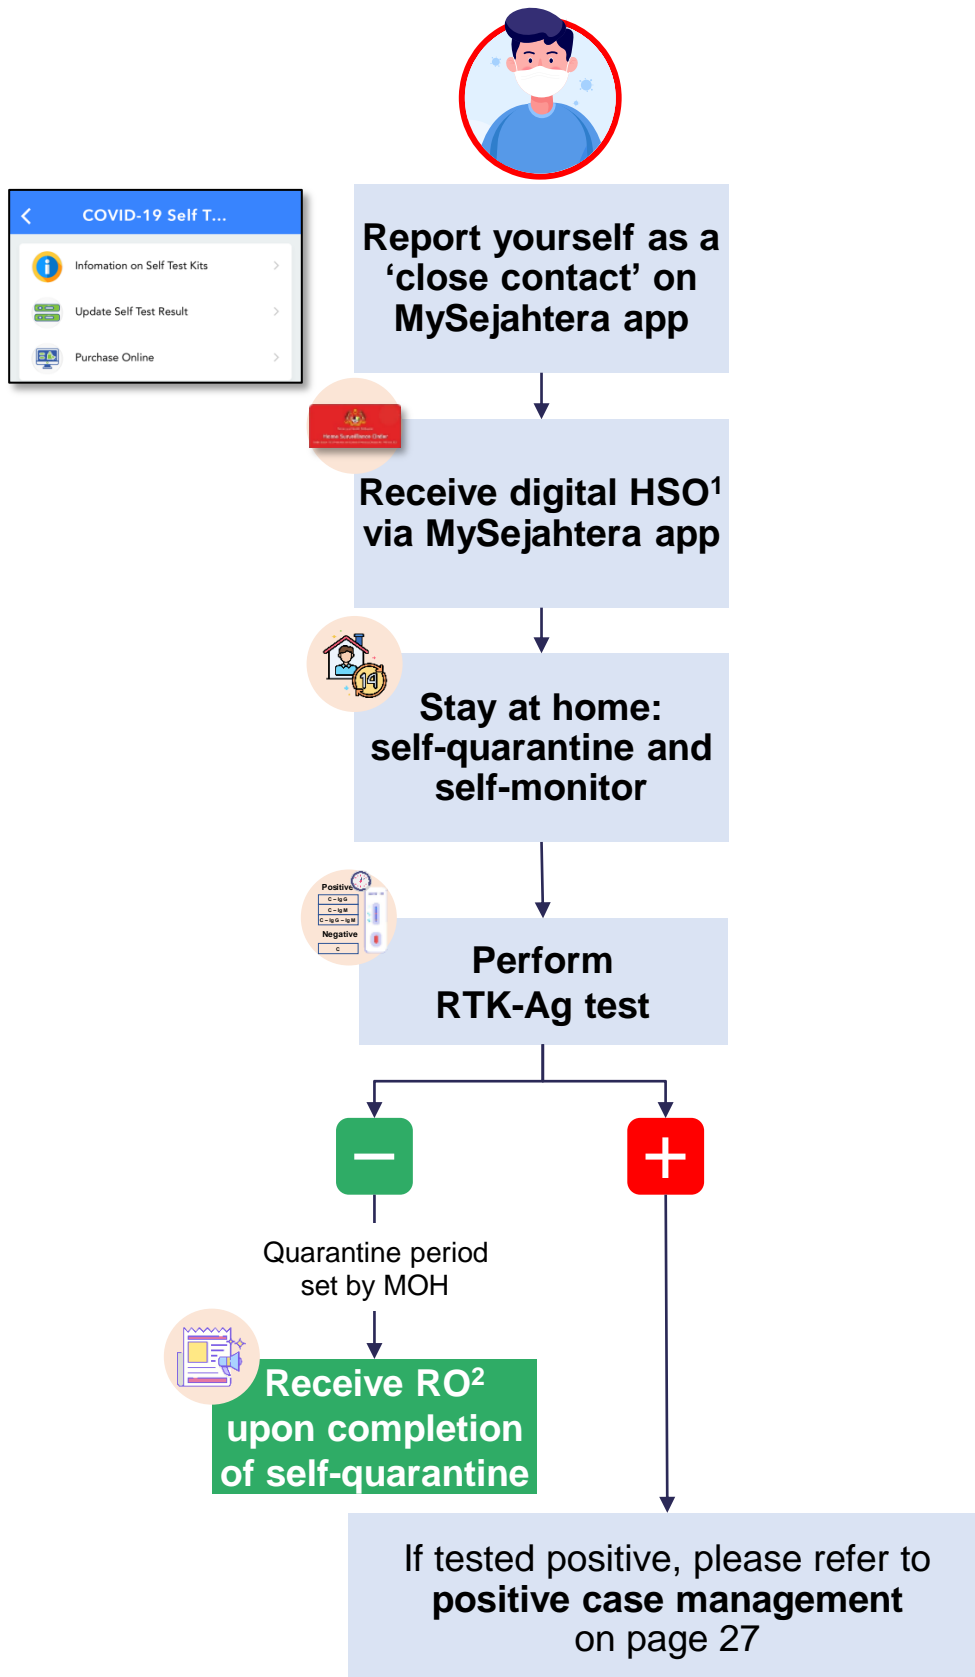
COVID-19 Self T...

Infomation on Self Test Kits

Update Self Test Result

Purchase Online

Report yourself as a 'close contact' on MySejahtera app

Home Surveillance Order

Receive digital HSO$^1$ via MySejahtera app

14

Stay at home: self-quarantine and self-monitor

Positive

C – Ig G

C – Ig M

C – Ig G – Ig M

Negative

C

Perform RTK-Ag test

Quarantine period set by MOH

Receive RO$^2$ upon completion of self-quarantine

If tested positive, please refer to **positive case management** on page 27